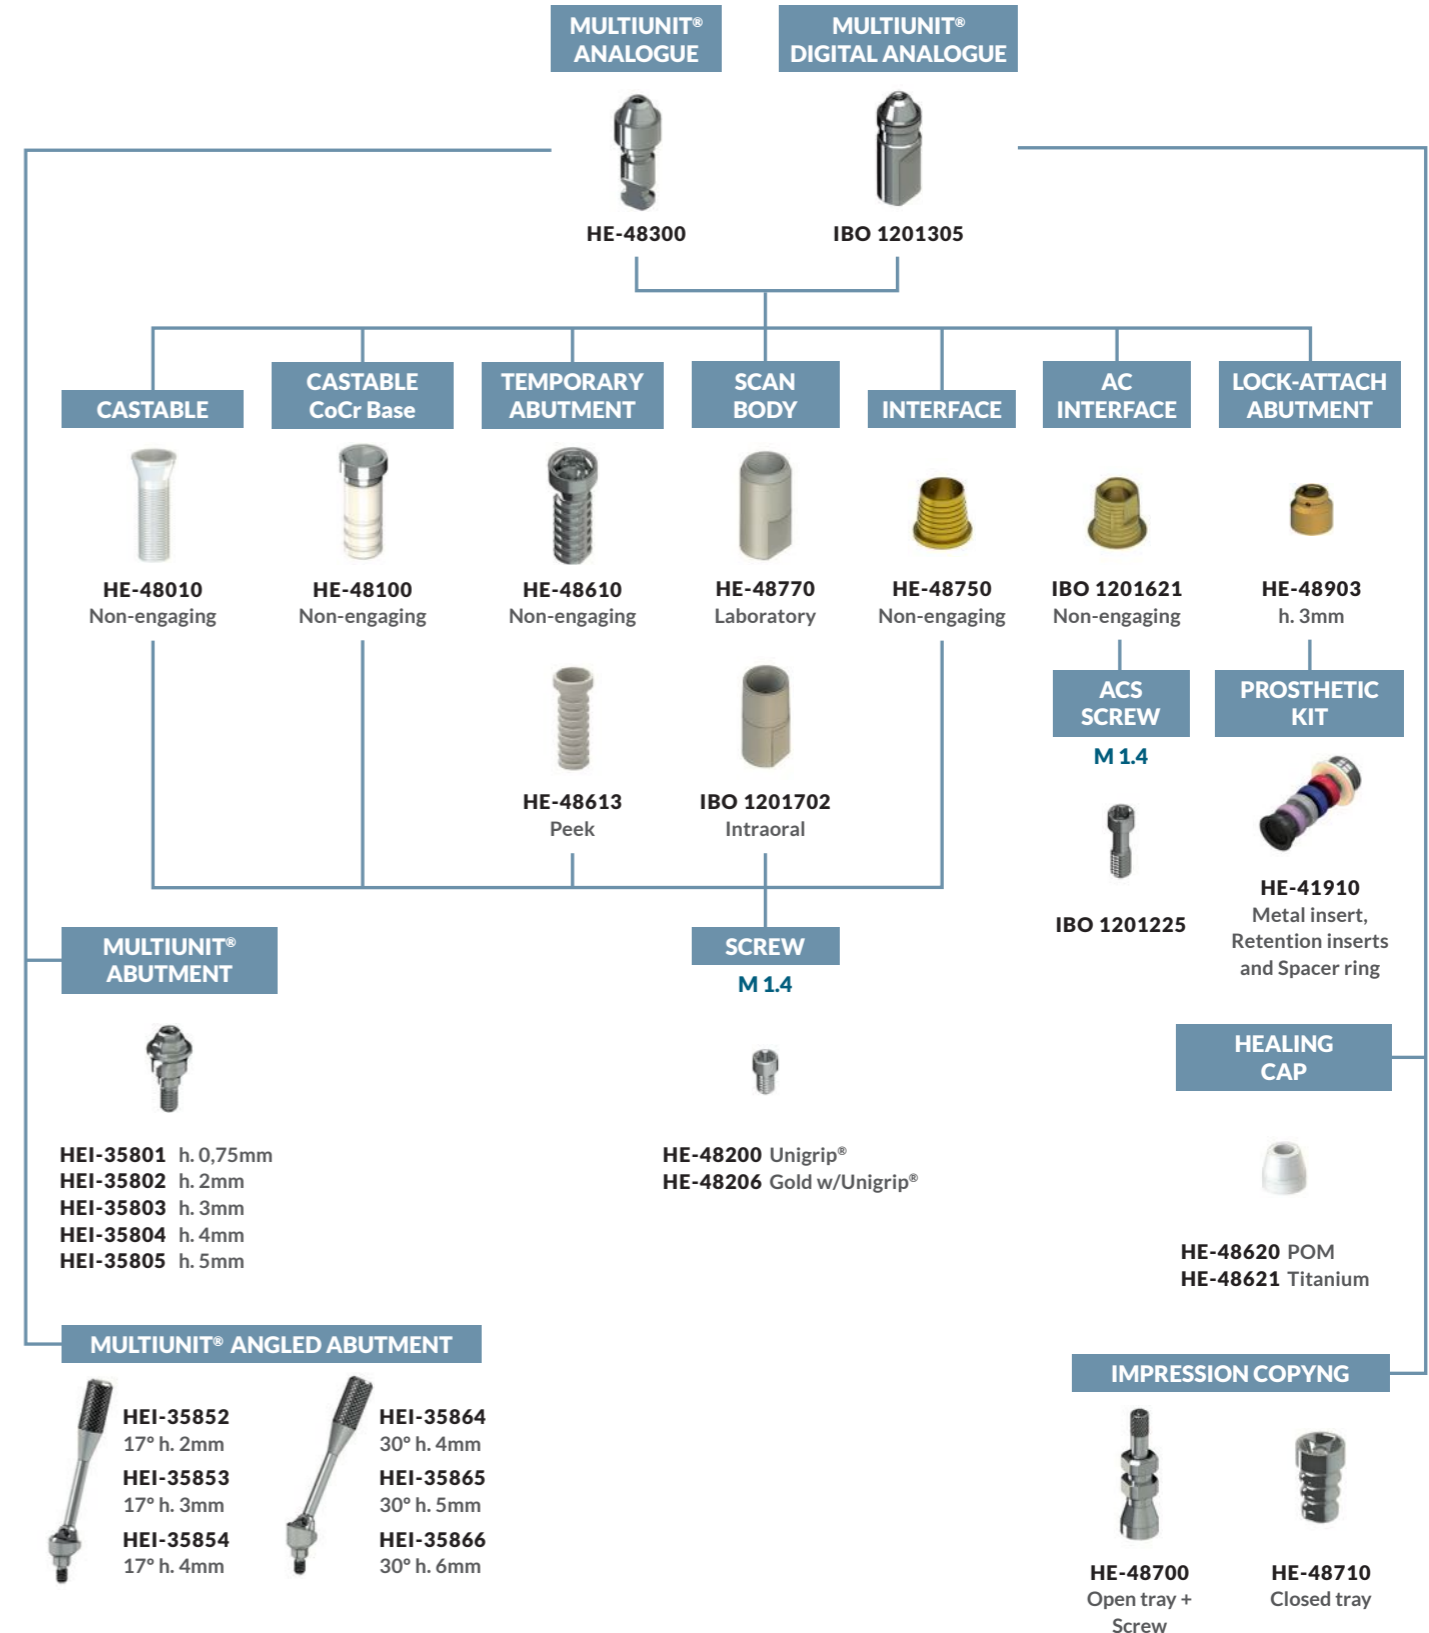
MULTIUNIT® ANALOGUE

MULTIUNIT® DIGITAL ANALOGUE

HE-48300

IBO 1201305

CASTABLE

CASTABLE CoCr Base

TEMPORARY ABUTMENT

SCAN BODY

INTERFACE

AC INTERFACE

LOCK-ATTACH ABUTMENT

HE-48010
Non-engaging

HE-48100
Non-engaging

HE-48610
Non-engaging

HE-48770
Laboratory

HE-48750
Non-engaging

IBO 1201621
Non-engaging

HE-48903
h. 3mm

ACS SCREW
M 1.4

PROSTHETIC KIT

HE-48613
Peek

IBO 1201702
Intraoral

IBO 1201225

HE-41910
Metal insert, Retention inserts and Spacer ring

MULTIUNIT® ABUTMENT

SCREW
M 1.4

HEALING CAP

HEI-35801 h. 0,75mm
HEI-35802 h. 2mm
HEI-35803 h. 3mm
HEI-35804 h. 4mm
HEI-35805 h. 5mm

HE-48200 Unigrip®
HE-48206 Gold w/Unigrip®

HE-48620 POM
HE-48621 Titanium

MULTIUNIT® ANGLED ABUTMENT

HEI-35852
17° h. 2mm
HEI-35853
17° h. 3mm
HEI-35854
17° h. 4mm

HEI-35864
30° h. 4mm
HEI-35865
30° h. 5mm
HEI-35866
30° h. 6mm

IMPRESSION COPYNG

HE-48700
Open tray + Screw

HE-48710
Closed tray